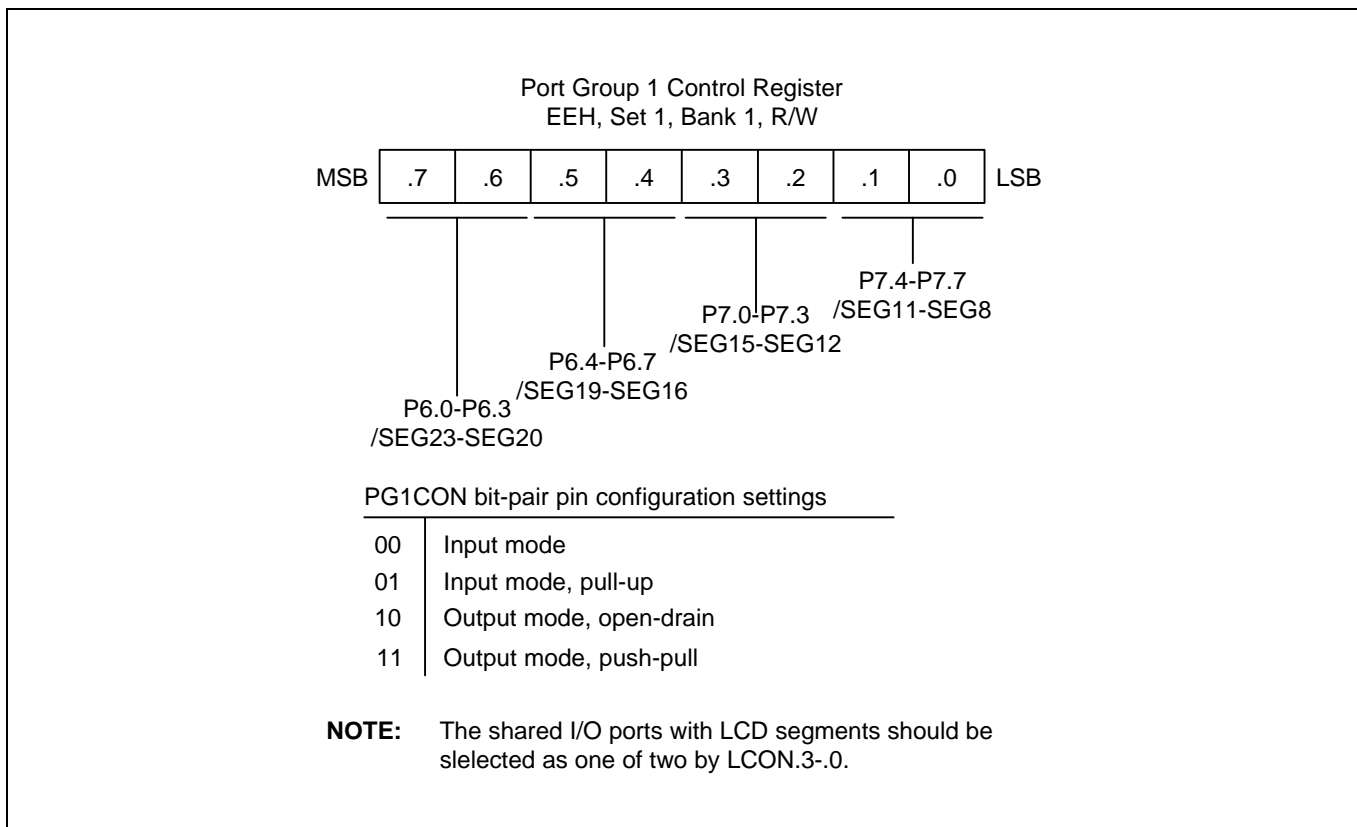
Port Group 1 Control Register
EEH, Set 1, Bank 1, R/W

| MSB | .7 | .6 | .5 | .4 | .3 | .2 | .1 | .0 | LSB |
|---|---|---|---|---|---|---|---|---|---|

P7.4-P7.7
/SEG11-SEG8

P7.0-P7.3
/SEG15-SEG12

P6.4-P6.7
/SEG19-SEG16

P6.0-P6.3
/SEG23-SEG20

PG1CON bit-pair pin configuration settings

| | |
|---|---|
| 00 | Input mode |
| 01 | Input mode, pull-up |
| 10 | Output mode, open-drain |
| 11 | Output mode, push-pull |

NOTE: The shared I/O ports with LCD segments should be slelected as one of two by LCON.3-.0.